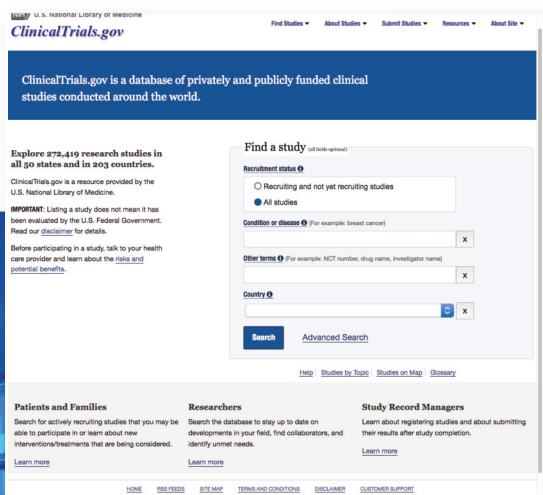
NIH U.S. National Library of Medicine
ClinicalTrials.gov

Find Studies ▾ About Studies ▾ Submit Studies ▾ Resources ▾ About Site ▾

ClinicalTrials.gov is a database of privately and publicly funded clinical studies conducted around the world.

Explore 272,419 research studies in all 50 states and in 203 countries.

ClinicalTrials.gov is a resource provided by the U.S. National Library of Medicine.

IMPORTANT: Listing a study does not mean it has been evaluated by the U.S. Federal Government. Read our disclaimer for details.

Before participating in a study, talk to your health care provider and learn about the risks and potential benefits.

Find a study (all fields optional)

Recruitment status

Recruiting and not yet recruiting studies

All studies

Condition or disease (For example: breast cancer)

x

Other terms (For example: NCT number, drug name, investigator name)

x

Country

x

Search

Advanced Search

Help | Studies by Topic | Studies on Map | Glossary

Patients and Families

Search for actively recruiting studies that you may be able to participate in or learn about new interventions/treatments that are being considered.

Learn more

Researchers

Search the database to stay up to date on developments in your field, find collaborators, and identify unmet needs.

Learn more

Study Record Managers

Learn about registering studies and about submitting their results after study completion.

Learn more

HOME RSS FEEDS SITE MAP TERMS AND CONDITIONS DISCLAIMER CUSTOMER SUPPORT